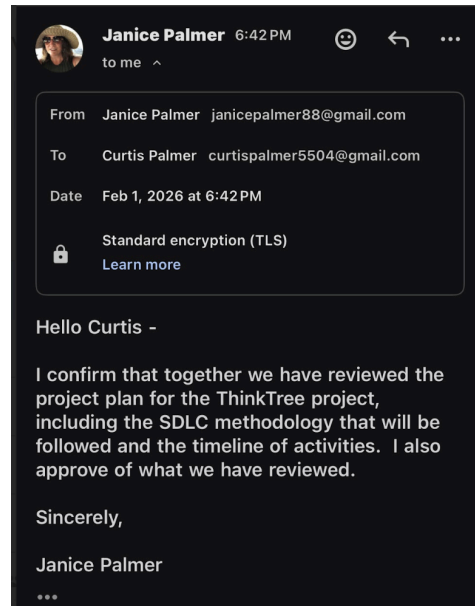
Janice Palmer 6:42 PM
to me ^

From Janice Palmer janicepalmer88@gmail.com

To Curtis Palmer curtispalmer5504@gmail.com

Date Feb 1, 2026 at 6:42 PM

Standard encryption (TLS)
Learn more

Hello Curtis -

I confirm that together we have reviewed the project plan for the ThinkTree project, including the SDLC methodology that will be followed and the timeline of activities. I also approve of what we have reviewed.

Sincerely,

Janice Palmer

•••